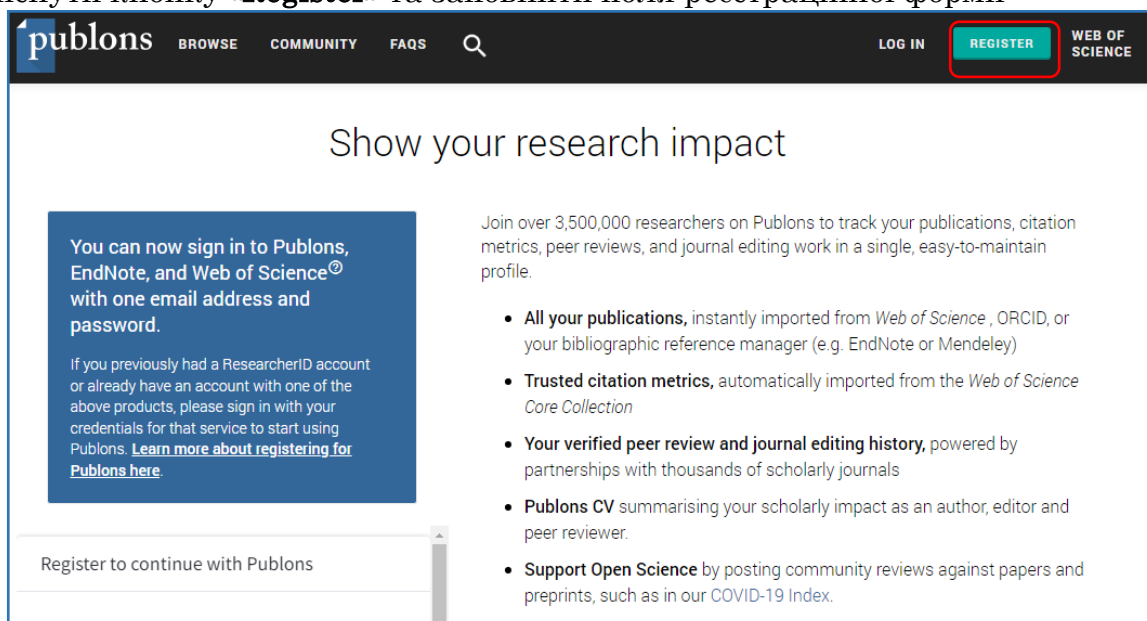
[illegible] «Register» та заповнити поля реєстраційної форми

publons BROWSE COMMUNITY FAQS

LOG IN REGISTER WEB OF SCIENCE

Show your research impact

You can now sign in to Publons, EndNote, and Web of Science® with one email address and password.

If you previously had a ResearcherID account or already have an account with one of the above products, please sign in with your credentials for that service to start using Publons. Learn more about registering for Publons here.

Register to continue with Publons

Join over 3,500,000 researchers on Publons to track your publications, citation metrics, peer reviews, and journal editing work in a single, easy-to-maintain profile.

- All your publications, instantly imported from Web of Science , ORCID, or your bibliographic reference manager (e.g. EndNote or Mendeley)
- Trusted citation metrics, automatically imported from the Web of Science Core Collection
- Your verified peer review and journal editing history, powered by partnerships with thousands of scholarly journals
- Publons CV summarising your scholarly impact as an author, editor and peer reviewer.
- Support Open Science by posting community reviews against papers and preprints, such as in our COVID-19 Index.